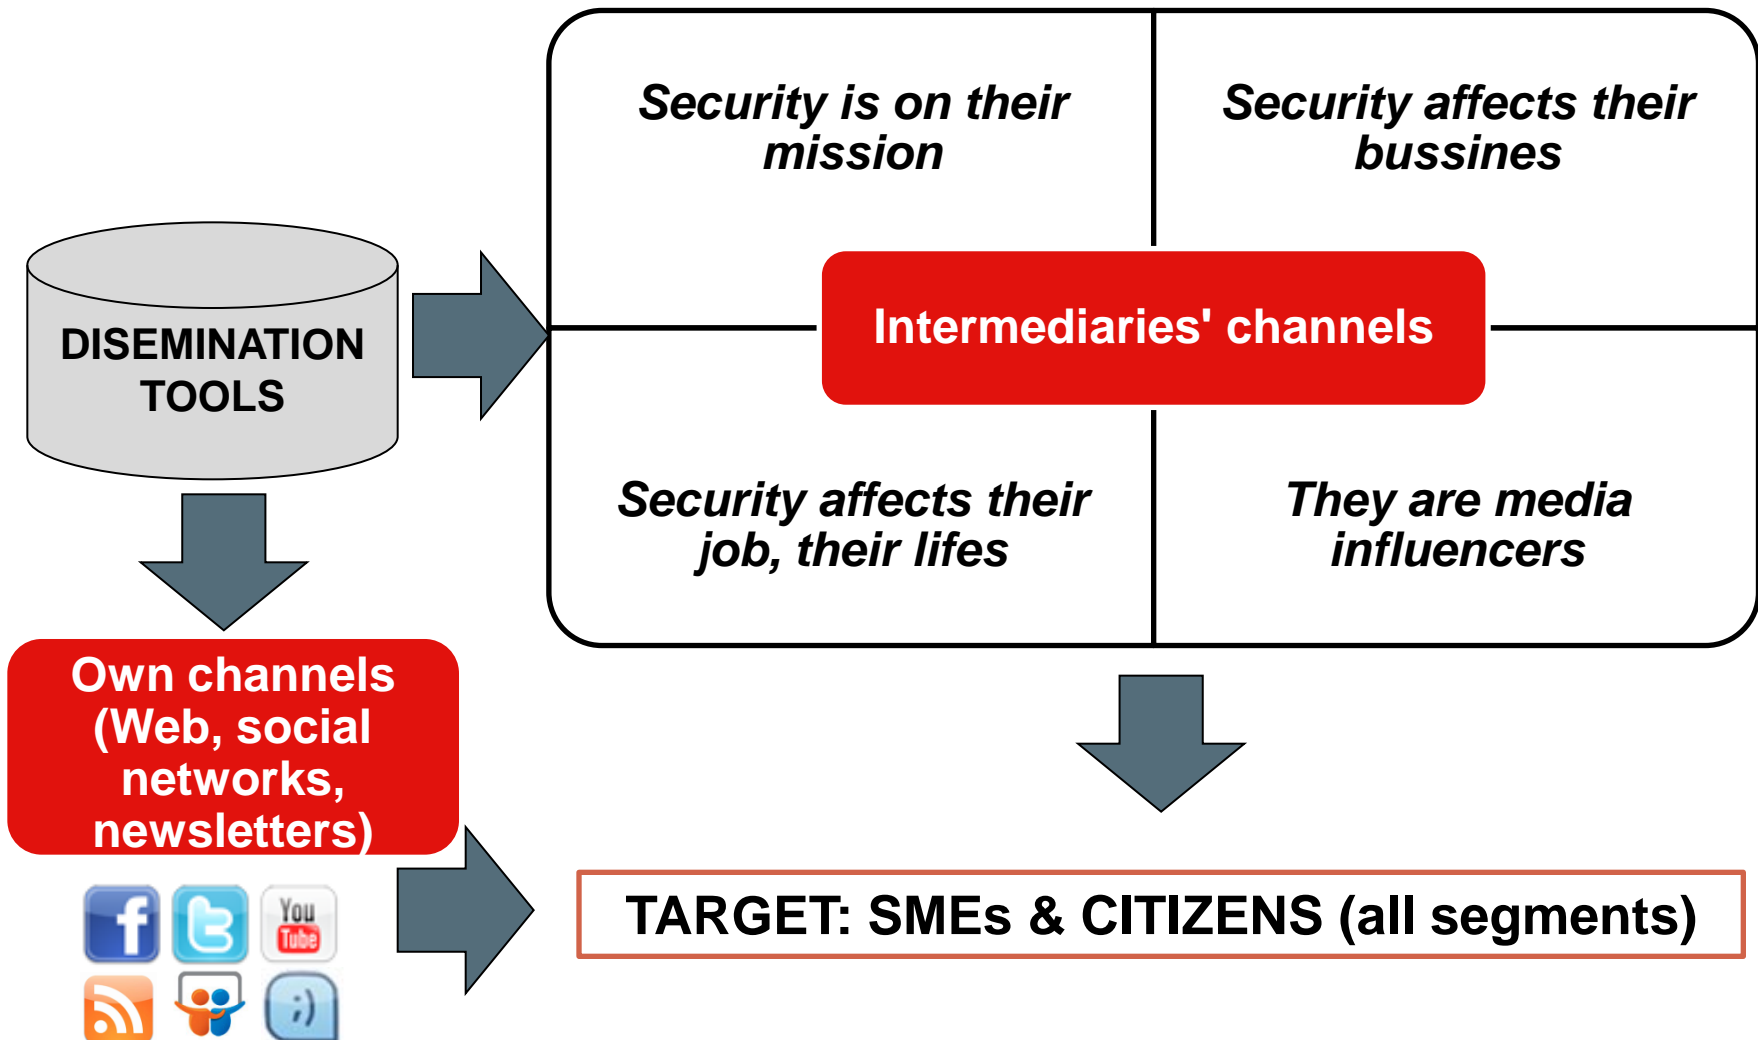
DISEMINATION TOOLS

Security is on their mission

Security affects their bussines

Intermediaries' channels

Security affects their job, their lifes

They are media influencers

Own channels (Web, social networks, newsletters)

You Tube

;)

TARGET: SMEs & CITIZENS (all segments)